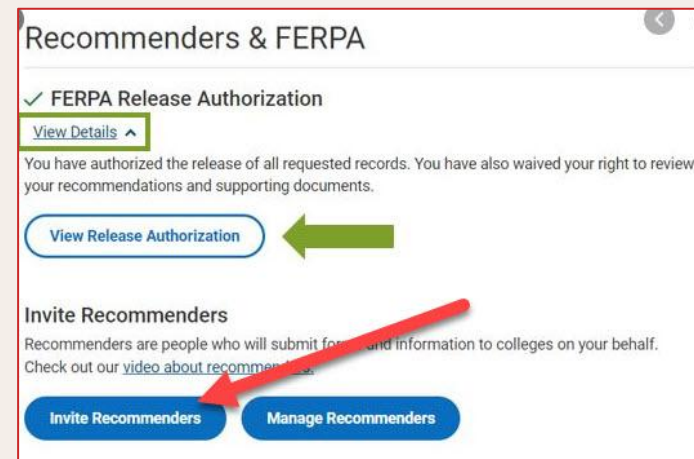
Recommenders & FERPA

✓ FERPA Release Authorization

View Details ^

You have authorized the release of all requested records. You have also waived your right to review your recommendations and supporting documents.

View Release Authorization

Invite Recommenders

Recommenders are people who will submit fo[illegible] and information to colleges on your behalf. Check out our video about recommen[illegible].

Invite Recommenders

Manage Recommenders